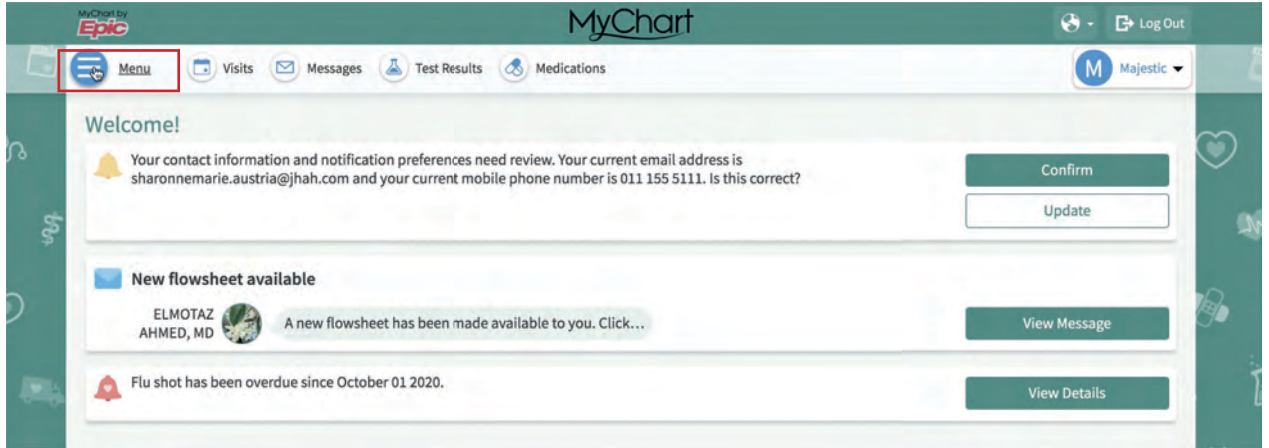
MyChart by Epic

MyChart

Log Out

Menu Visits Messages Test Results Medications

M Majestic

Welcome!

Your contact information and notification preferences need review. Your current email address is sharonnemarie.austria@jhah.com and your current mobile phone number is 011 155 5111. Is this correct?

Confirm

Update

New flowsheet available

ELMOTAZ AHMED, MD

A new flowsheet has been made available to you. Click...

View Message

Flu shot has been overdue since October 01 2020.

View Details